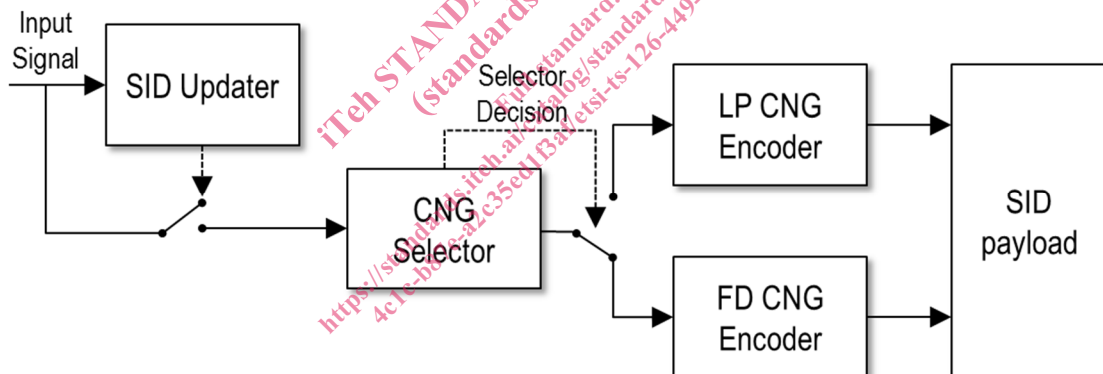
Input Signal

SID Updater

Selector Decision

CNG Selector

LP CNG Encoder

FD CNG Encoder

SID payload

iTeh STANDARD PREVIEW
(standards.iteh.ai)

https://standards.iteh.ai/catalog/standards/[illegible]/etsi-ts-126-449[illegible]
4c1e-b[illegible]-a2c35ed1f3af/etsi-ts-126-449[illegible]